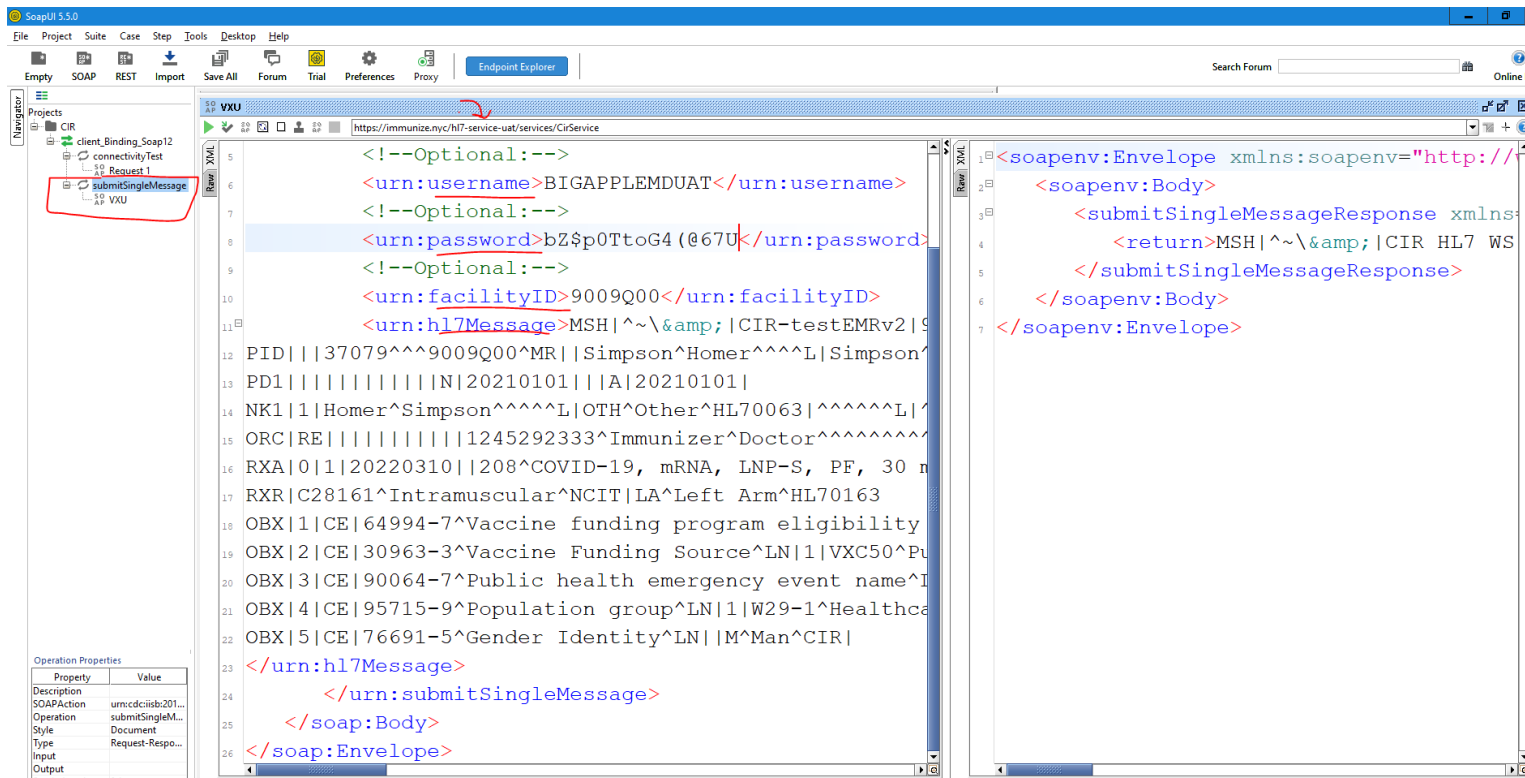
SoapUI 5.5.0

File Project Suite Case Step Tools Desktop Help

Empty SOAP REST Import Save All Forum Trial Preferences Proxy Endpoint Explorer

Search Forum

Online

Navigator

Projects
CIR
client_Binding_Soap12
connectivityTest
Request 1
submitSingleMessage
VXU

VXU

https://immunize.nyc/hl7-service-uat/services/CirService

XML
Raw

5 <!--Optional:-->
6 <urn:username>BIGAPPLEMDUAT</urn:username>
7 <!--Optional:-->
8 <urn:password>bZ$p0TtoG4(@67U</urn:password>
9 <!--Optional:-->
10 <urn:facilityID>9009Q00</urn:facilityID>
11 <urn:hl7Message>MSH|^~\&amp;|CIR-testEMRv2|9
PID|||37079^^^9009Q00^MR||Simpson^Homer^^^^L|Simpson^
PD1|||||||||||N|20210101|||A|20210101|
NK1|1|Homer^Simpson^^^^^L|OTH^Other^HL70063|^^^^^^L|^
ORC|RE||||||||||1245292333^Immunizer^Doctor^^^^^^^^^
RXA|0|1|20220310||208^COVID-19, mRNA, LNP-S, PF, 30 m
RXR|C28161^Intramuscular^NCIT|LA^Left Arm^HL70163
OBX|1|CE|64994-7^Vaccine funding program eligibility
OBX|2|CE|30963-3^Vaccine Funding Source^LN|1|VXC50^Pu
20 OBX|3|CE|90064-7^Public health emergency event name^L
21 OBX|4|CE|95715-9^Population group^LN|1|W29-1^Healthca
22 OBX|5|CE|76691-5^Gender Identity^LN||M^Man^CIR|
23 </urn:hl7Message>
24 </urn:submitSingleMessage>
25 </soap:Body>
26 </soap:Envelope>

1 <soapenv:Envelope xmlns:soapenv="http://
2 <soapenv:Body>
3 <submitSingleMessageResponse xmlns=
4 <return>MSH|^~\&amp;|CIR HL7 WS
5 </submitSingleMessageResponse>
6 </soapenv:Body>
7 </soapenv:Envelope>

Operation Properties
| Property | Value |
|---|---|
| Description | |
| SOAPAction | urn:cdc:iisb:201... |
| Operation | submitSingleM... |
| Style | Document |
| Type | Request-Respo... |
| Input | |
| Output | |